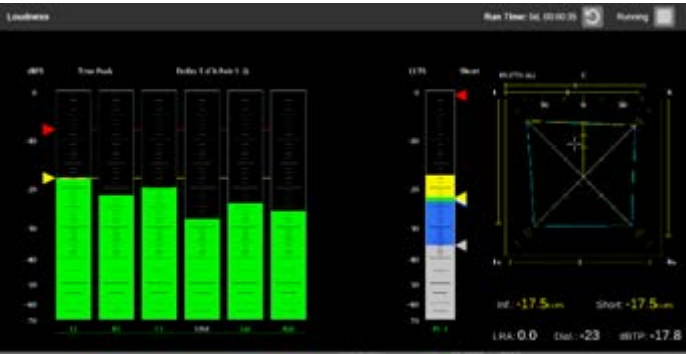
Loudness

Run Time: 0d, 00:00:35

Running

dBFS

True Peak

Dolby 5.1(Ch Pair 1-2)

0

-10

-20

-30

-40

-50

-60

-70

L

R

C

LFE

Ls

Rs

LUFS

Short

Int:

-17.5

Short:

-17.5

LRA:

0.0

Dial.:

-23

dBTP:

-17.8